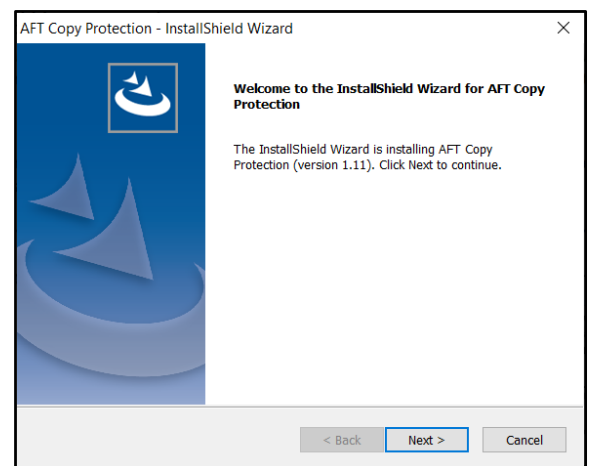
AFT Copy Protection - InstallShield Wizard

×

Welcome to the InstallShield Wizard for AFT Copy Protection

The InstallShield Wizard is installing AFT Copy Protection (version 1.11). Click Next to continue.

< Back

Next >

Cancel